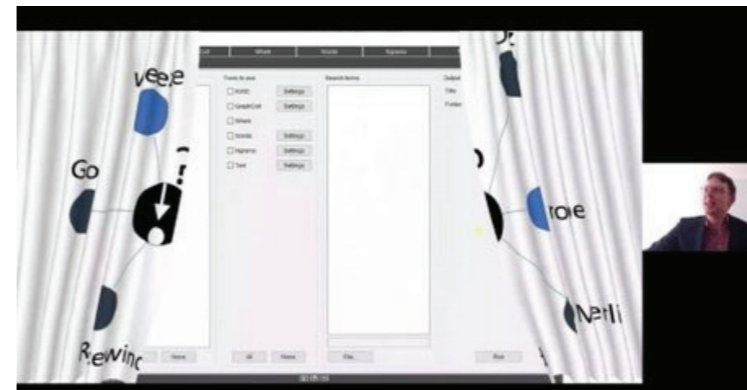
Whole

Words

Bigrams

Tools to use

KWIC

Settings

GraphColl

Settings

Wmatrix

Words

Settings

Ngrams

Settings

Text

Settings

Search terms

Output

File

Folder

All

None

None

File

Run

veee

Go

Rewind

roie

Nerli